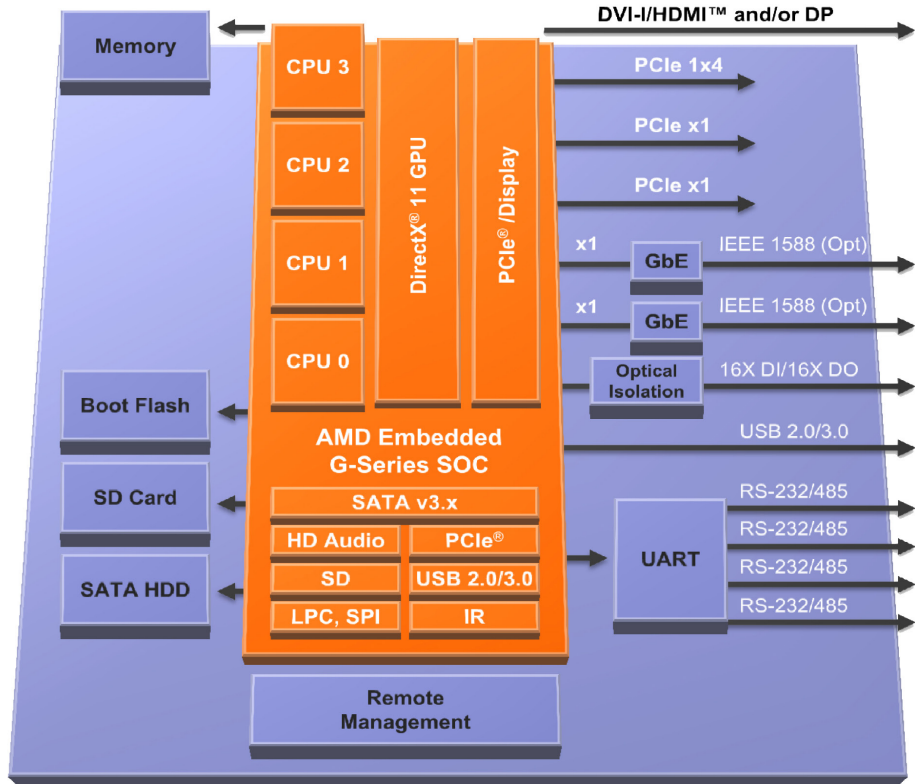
Memory

DVI-I/HDMI™ and/or DP

CPU 3

CPU 2

CPU 1

CPU 0

DirectX® 11 GPU

PCIe® /Display

PCIe 1x4

PCIe x1

PCIe x1

x1

GbE

IEEE 1588 (Opt)

x1

GbE

IEEE 1588 (Opt)

Optical Isolation

16X DI/16X DO

Boot Flash

AMD Embedded G-Series SOC

USB 2.0/3.0

SD Card

SATA v3.x

HD Audio

PCIe®

SD

USB 2.0/3.0

LPC, SPI

IR

SATA HDD

UART

RS-232/485

RS-232/485

RS-232/485

RS-232/485

Remote Management